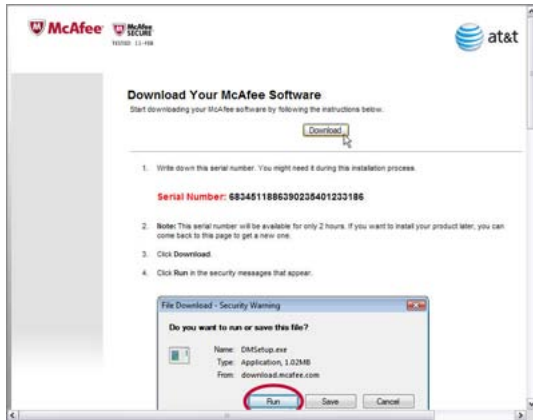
McAfee McAfee SECURE TESTED 11-Feb

at&t

Download Your McAfee Software

Start downloading your McAfee software by following the instructions below.

Download

1. Write down this serial number. You might need it during the installation process.

Serial Number: 68345118863902354012331 86

2. Note: This serial number will be available for only 2 hours. If you want to install your product later, you can come back to this page to get a new one.

3. Click Download.

4. Click Run in the security messages that appear.

File Download - Security Warning

Do you want to run or save this file?

Name: DMSetup.exe
Type: Application, 1.02MB
From: download.mcafee.com

Run Save Cancel